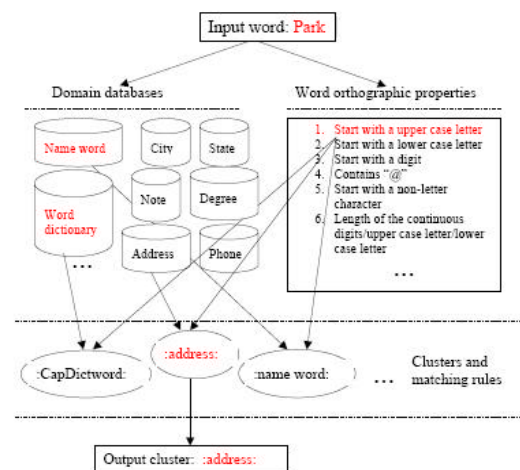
Input word: Park

Domain databases

Word orthographic properties

Name word

City

State

Word dictionary

Note

Degree

Address

Phone

...

1. Start with a upper case letter
2. Start with a lower case letter
3. Start with a digit
4. Contains "@"
5. Start with a non-letter character
6. Length of the continuous digits/upper case letter/lower case letter

...

:CapDictword:

:address:

:name word:

...

Clusters and matching rules

Output cluster: :address: